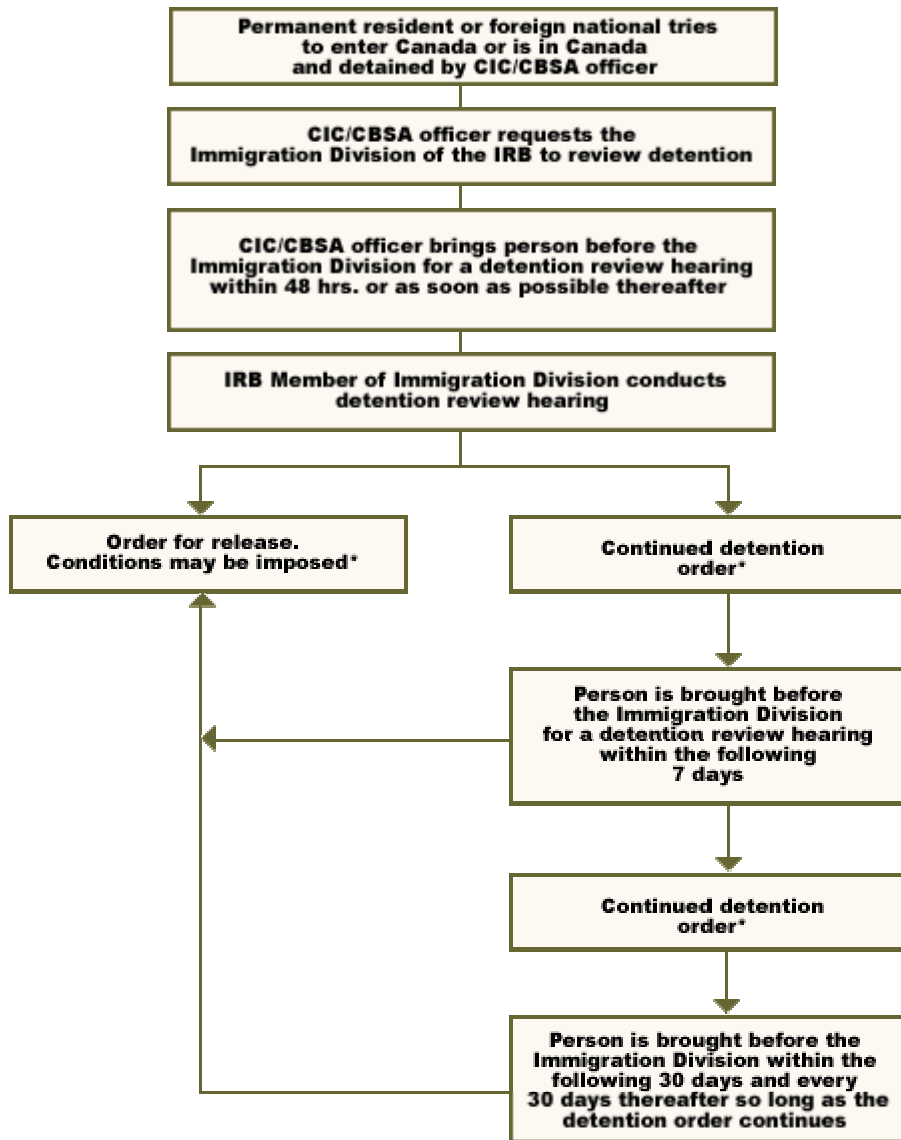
Permanent resident or foreign national tries to enter Canada or is in Canada and detained by CIC/CBSA officer

CIC/CBSA officer requests the Immigration Division of the IRB to review detention

CIC/CBSA officer brings person before the Immigration Division for a detention review hearing within 48 hrs. or as soon as possible thereafter

IRB Member of Immigration Division conducts detention review hearing

Order for release. Conditions may be imposed*

Continued detention order*

Person is brought before the Immigration Division for a detention review hearing within the following 7 days

Continued detention order*

Person is brought before the Immigration Division within the following 30 days and every 30 days thereafter so long as the detention order continues